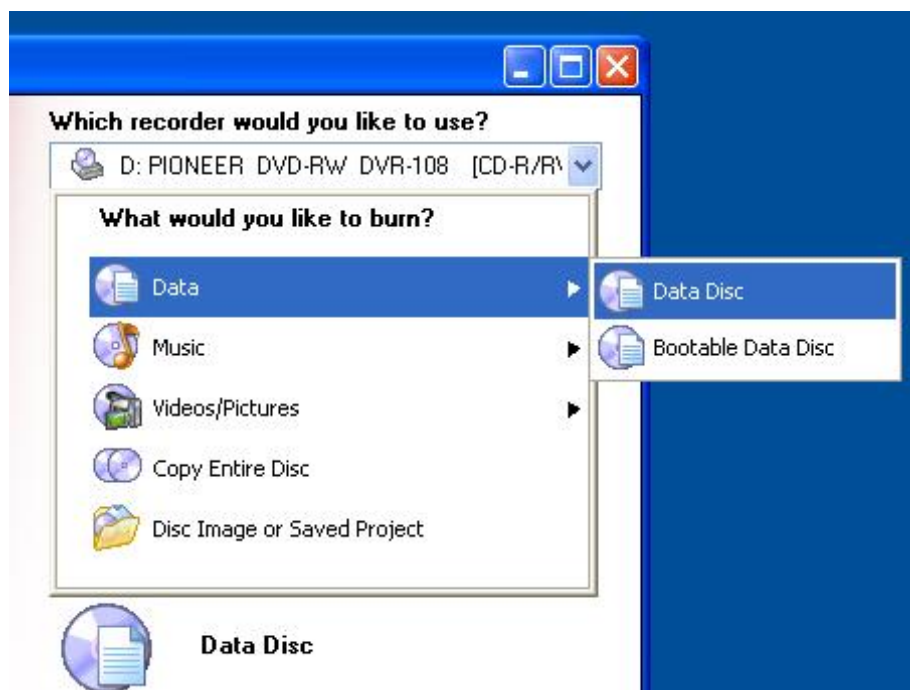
Which recorder would you like to use?

D: PIONEER DVD-RW DVR-108 [CD-R/R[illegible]

What would you like to burn?

Data

Data Disc

Bootable Data Disc

Music

Videos/Pictures

Copy Entire Disc

Disc Image or Saved Project

Data Disc